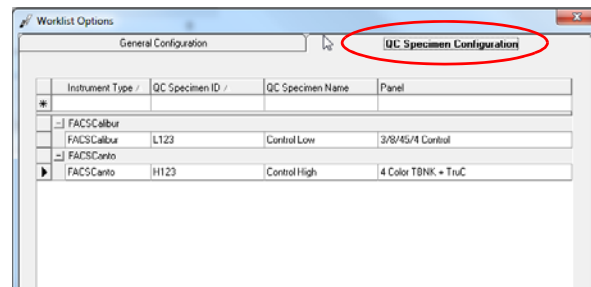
Worklist Options

General Configuration

QC Specimen Configuration

| Instrument Type | QC Specimen ID | QC Specimen Name | Panel |
|---|---|---|---|
| * | | | |
| FACSCalibur | | | |
| FACSCalibur | L123 | Control Low | 3/8/45/4 Control |
| FACSCanto | | | |
| FACSCanto | H123 | Control High | 4 Color TBNK + TruC |